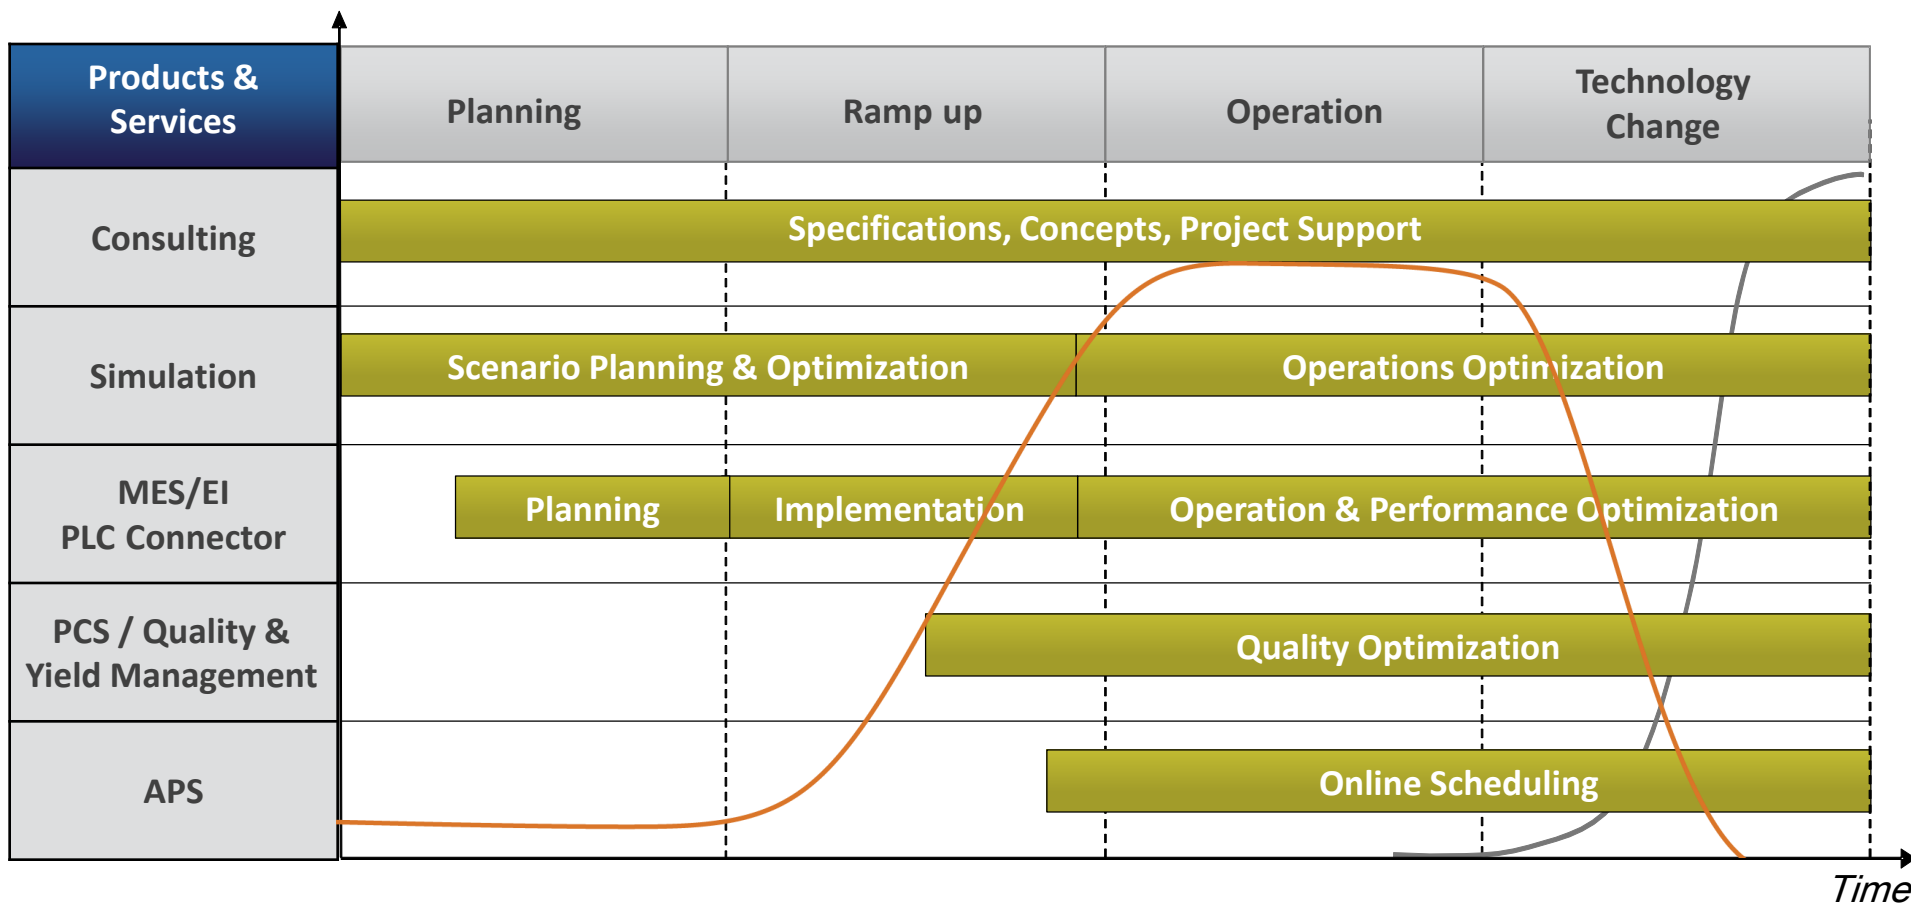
| Products & Services | Planning | Ramp up | Operation | Technology Change |
|---|---|---|---|---|
| Consulting | Specifications, Concepts, Project Support | | | |
| Simulation | Scenario Planning & Optimization | | Operations Optimization | |
| MES/EI PLC Connector | Planning | Implementation | Operation & Performance Optimization | |
| PCS / Quality & Yield Management | | Quality Optimization | | |
| APS | | | Online Scheduling | |

Time